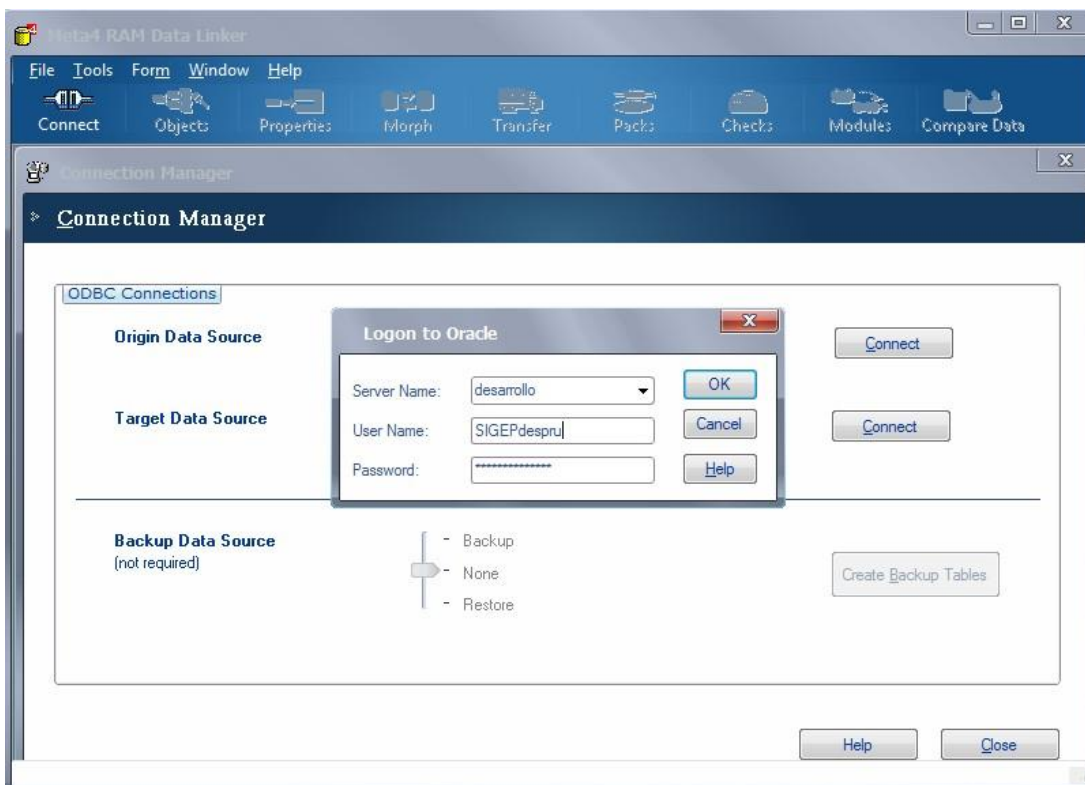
Meta4 RAM Data Linker

File Tools Form Window Help

Connect Objects Properties Morph Transfer Packs Checks Modules Compare Data

Connection Manager

Connection Manager

ODBC Connections

Origin Data Source

Target Data Source

Logon to Oracle

Server Name: desarrollo

User Name: SIGEPdespru

Password: ***************

OK

Cancel

Help

Connect

Connect

Backup Data Source
(not required)

- Backup
- None
- Restore

Create Backup Tables

Help

Close